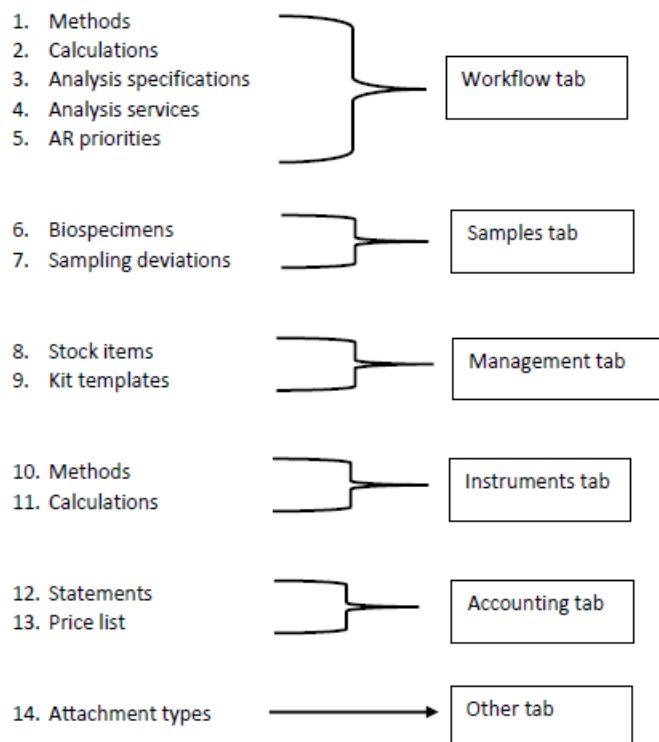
1. Methods
2. Calculations
3. Analysis specifications
4. Analysis services
5. AR priorities

Workflow tab

6. Biospecimens
7. Sampling deviations

Samples tab

8. Stock items
9. Kit templates

Management tab

10. Methods
11. Calculations

Instruments tab

12. Statements
13. Price list

Accounting tab

14. Attachment types

Other tab